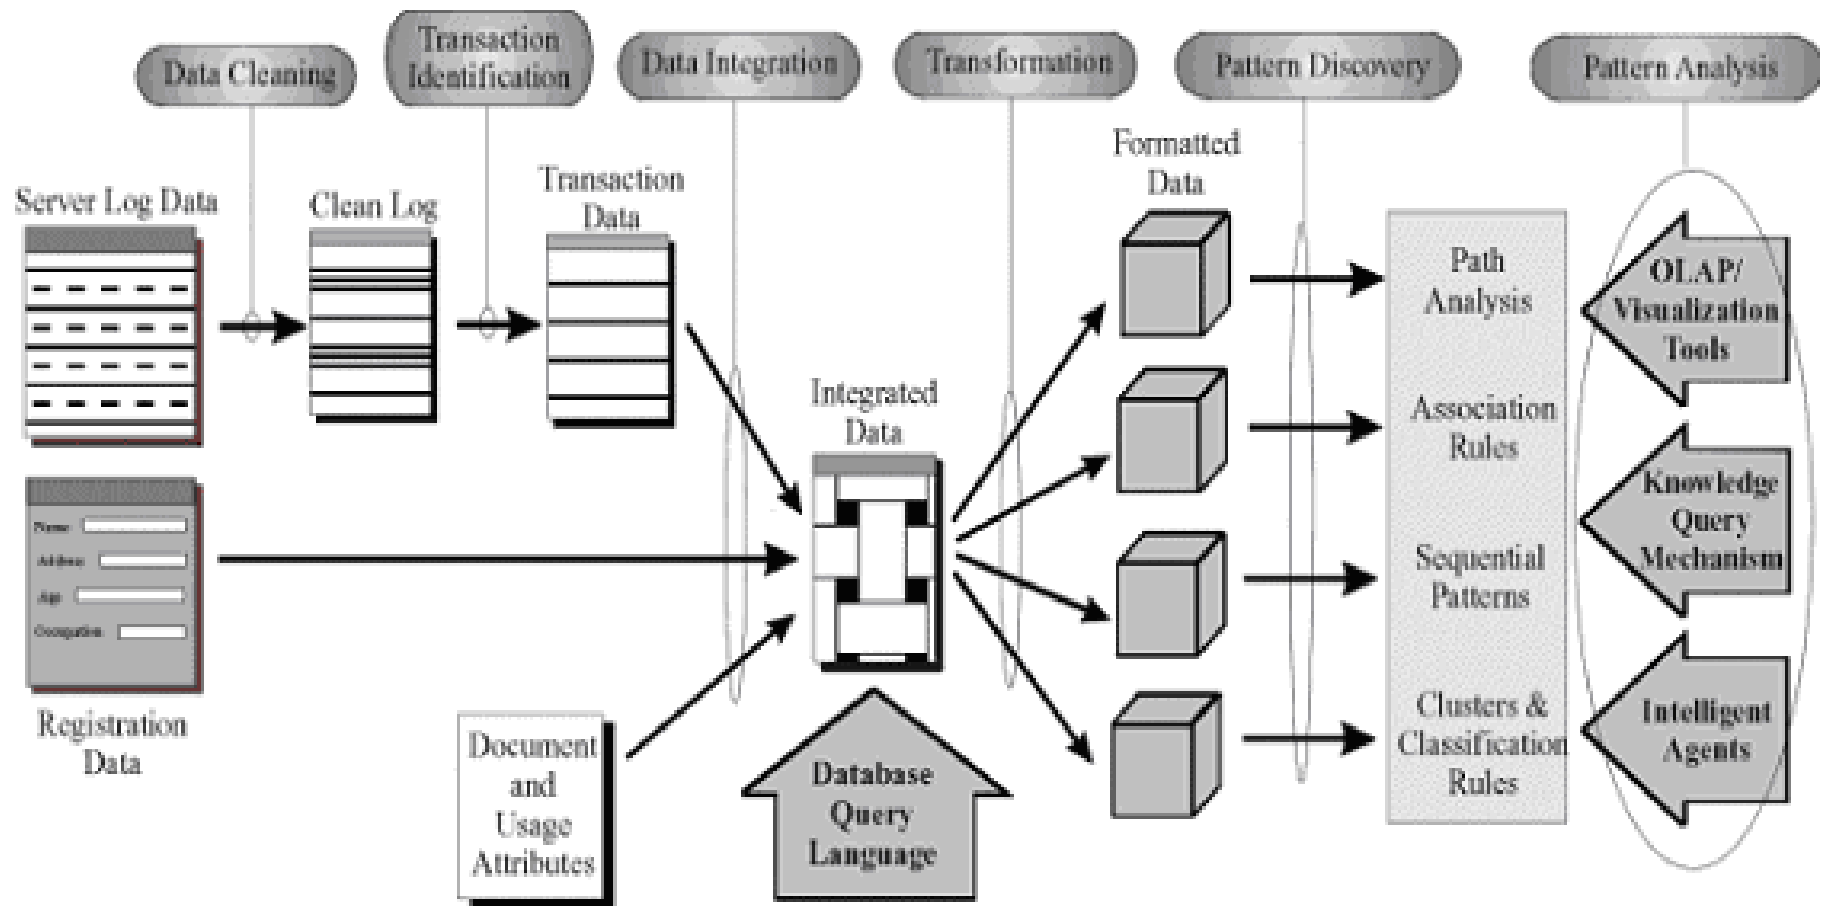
Data Cleaning

Transaction Identification

Data Integration

Transformation

Pattern Discovery

Pattern Analysis

Server Log Data

Clean Log

Transaction Data

Formatted Data

Integrated Data

Name

Address

Age

Occupation

Registration Data

Document and Usage Attributes

Database Query Language

Path Analysis

Association Rules

Sequential Patterns

Clusters & Classification Rules

OLAP/ Visualization Tools

Knowledge Query Mechanism

Intelligent Agents